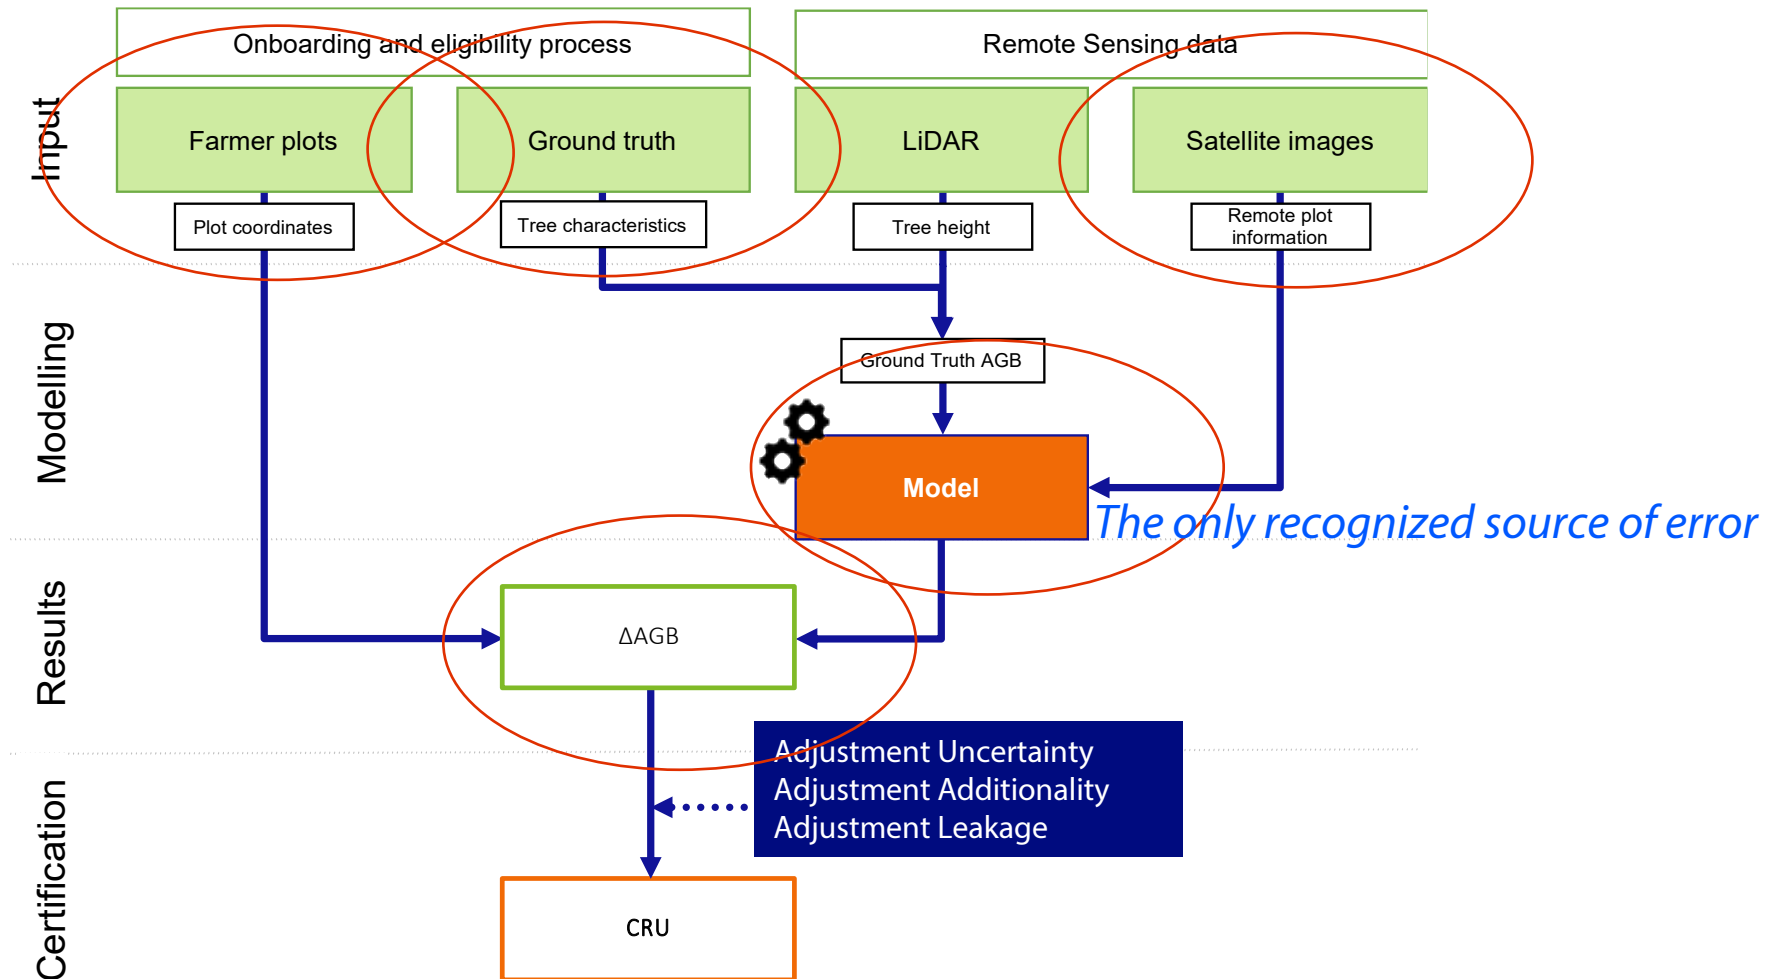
Input

Onboarding and eligibility process

Remote Sensing data

Farmer plots

Ground truth

LiDAR

Satellite images

Plot coordinates

Tree characteristics

Tree height

Remote plot information

Modelling

Ground Truth AGB

Model

The only recognized source of error

Results

ΔAGB

Certification

Adjustment Uncertainty
Adjustment Additionality
Adjustment Leakage

CRU